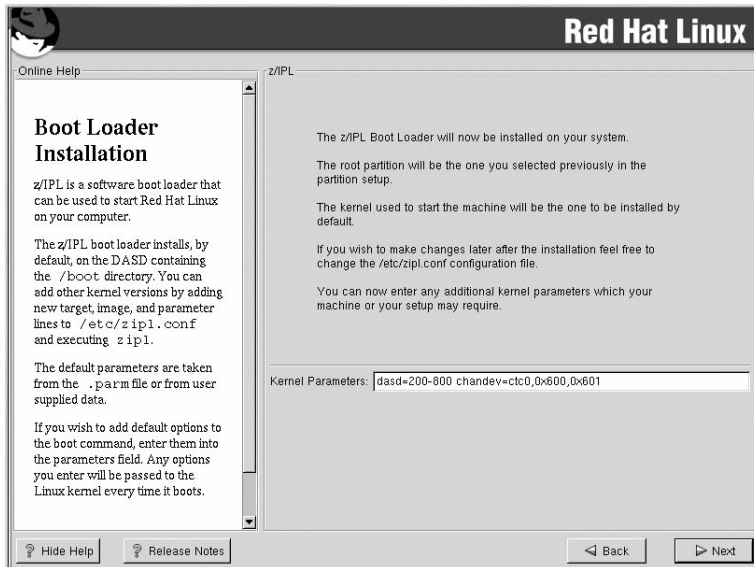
Red Hat Linux

Online Help

Boot Loader Installation

z/IPL is a software boot loader that can be used to start Red Hat Linux on your computer.

The z/IPL boot loader installs, by default, on the DASD containing the /boot directory. You can add other kernel versions by adding new target, image, and parameter lines to /etc/zipl.conf and executing zipl.

The default parameters are taken from the .parm file or from user supplied data.

If you wish to add default options to the boot command, enter them into the parameters field. Any options you enter will be passed to the Linux kernel every time it boots.

z/IPL

The z/IPL Boot Loader will now be installed on your system.

The root partition will be the one you selected previously in the partition setup.

The kernel used to start the machine will be the one to be installed by default.

If you wish to make changes later after the installation feel free to change the /etc/zipl.conf configuration file.

You can now enter any additional kernel parameters which your machine or your setup may require.

Kernel Parameters: dasd=200-800 chandev=ctc0,0x600,0x601

Hide Help

Release Notes

Back

Next